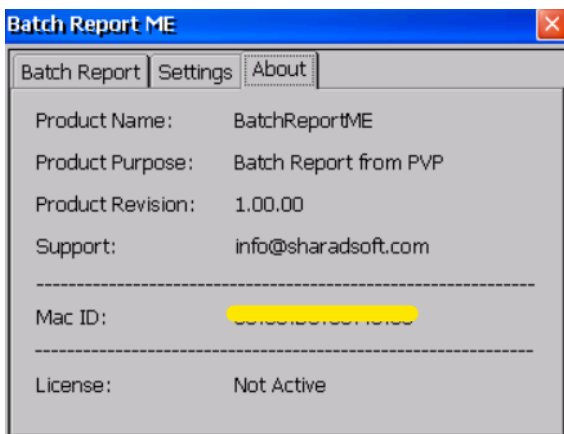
Batch Report ME

Batch Report | Settings | About

Product Name: BatchReportME

Product Purpose: Batch Report from PVP

Product Revision: 1.00.00

Support: info@sharadsoft.com

Mac ID: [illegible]

License: Not Active